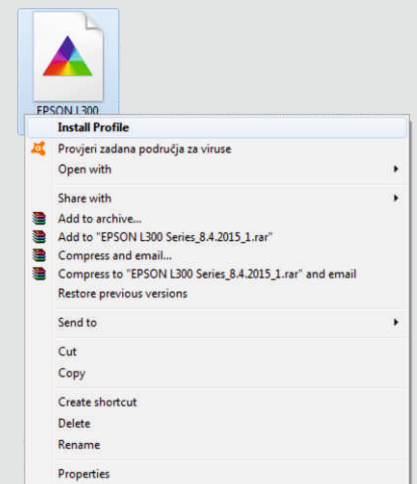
EPSON L300

Install Profile
Provjeri zadana područja za viruse
Open with

Share with
Add to archive...
Add to "EPSON L300 Series_8.4.2015_1.rar"
Compress and email...
Compress to "EPSON L300 Series_8.4.2015_1.rar" and email
Restore previous versions

Send to

Cut
Copy

Create shortcut
Delete
Rename

Properties